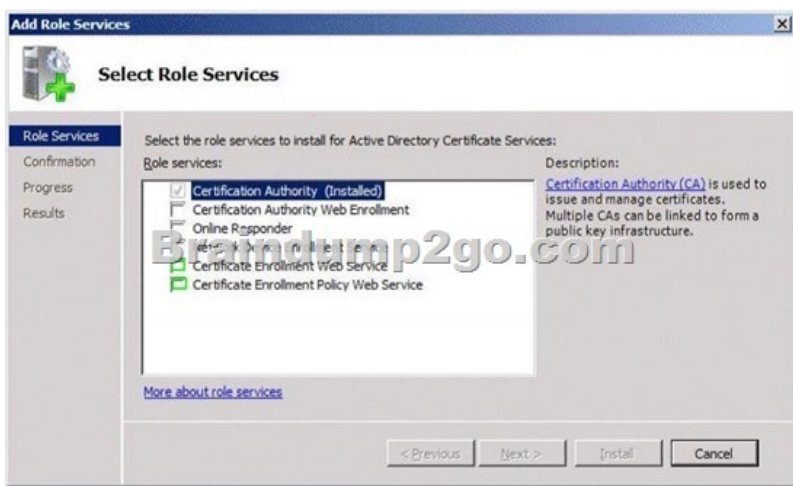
Add Role Services

Select Role Services

Role Services
Confirmation
Progress
Results

Select the role services to install for Active Directory Certificate Services:

Role services:

Certification Authority (Installed)
Certification Authority Web Enrollment
Online Responder
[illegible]
Certificate Enrollment Web Service
Certificate Enrollment Policy Web Service

Description:

Certification Authority (CA) is used to issue and manage certificates. Multiple CAs can be linked to form a public key infrastructure.

Braindump2go.com

More about role services

< Previous
Next >
Install
Cancel